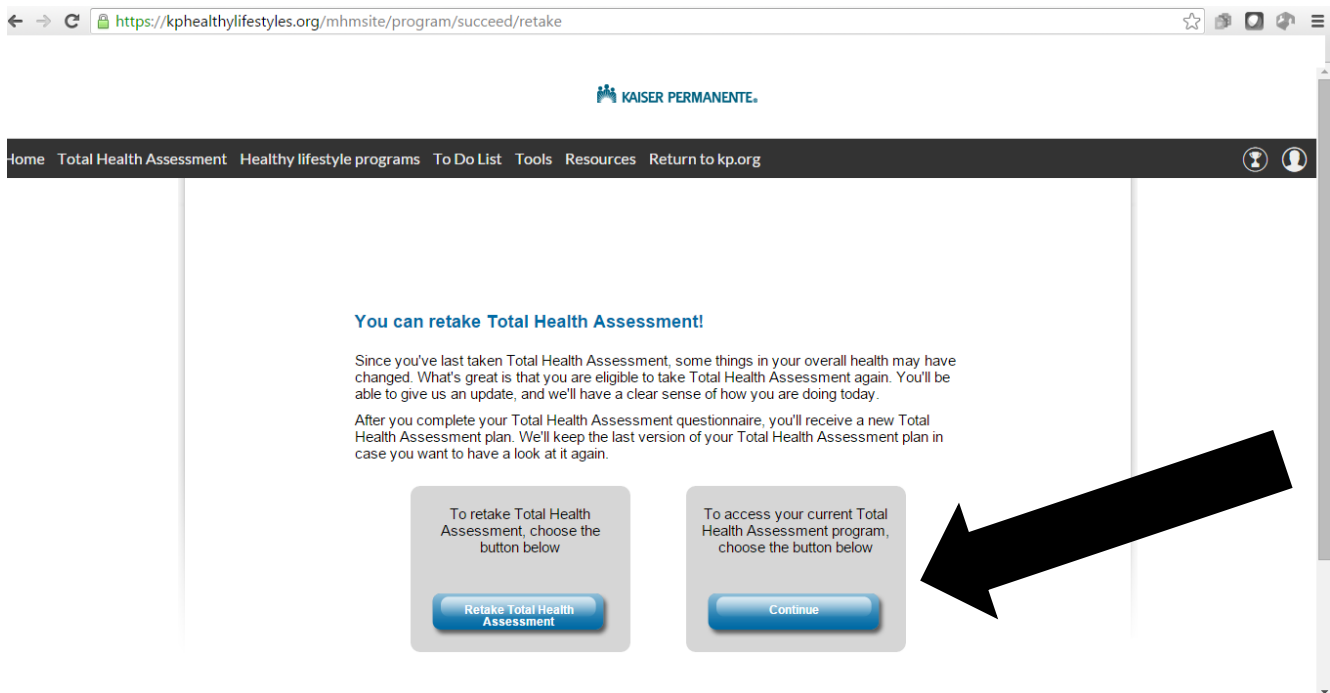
https://kphealthylifestyles.org/mhmsite/program/succeed/retake

KAISER PERMANENTE.

Home Total Health Assessment Healthy lifestyle programs To Do List Tools Resources Return to kp.org

You can retake Total Health Assessment!

Since you've last taken Total Health Assessment, some things in your overall health may have changed. What's great is that you are eligible to take Total Health Assessment again. You'll be able to give us an update, and we'll have a clear sense of how you are doing today.

After you complete your Total Health Assessment questionnaire, you'll receive a new Total Health Assessment plan. We'll keep the last version of your Total Health Assessment plan in case you want to have a look at it again.

To retake Total Health Assessment, choose the button below

Retake Total Health Assessment

To access your current Total Health Assessment program, choose the button below

Continue